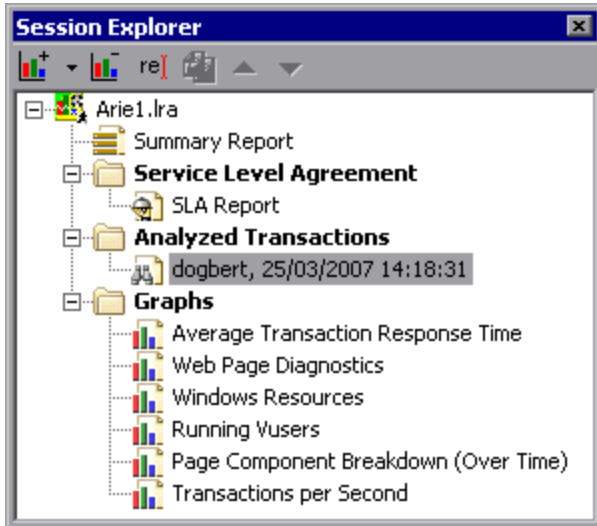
Session Explorer

Arie1.lra
Summary Report
Service Level Agreement
SLA Report
Analyzed Transactions
dogbert, 25/03/2007 14:18:31
Graphs
Average Transaction Response Time
Web Page Diagnostics
Windows Resources
Running Vusers
Page Component Breakdown (Over Time)
Transactions per Second